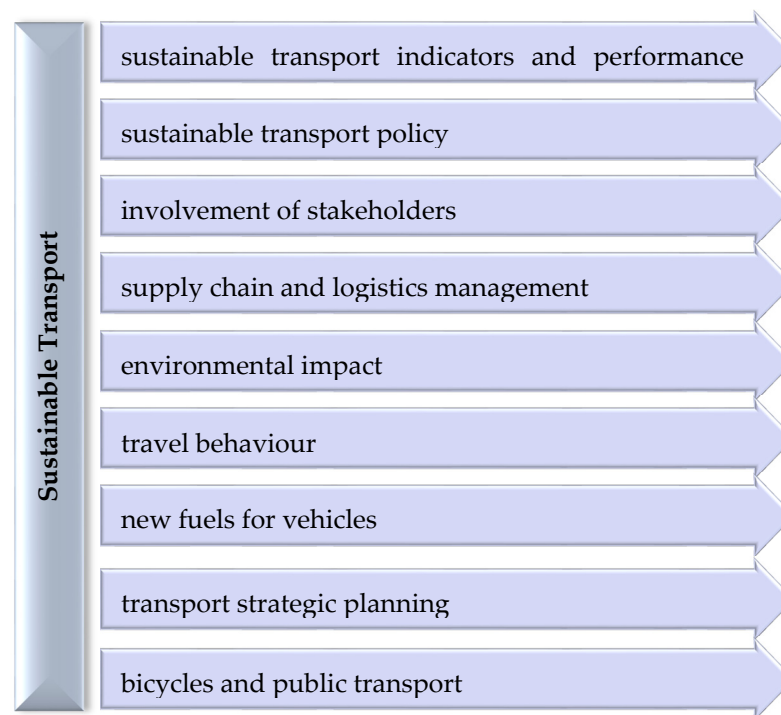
Sustainable Transport

sustainable transport indicators and performance

sustainable transport policy

involvement of stakeholders

supply chain and logistics management

environmental impact

travel behaviour

new fuels for vehicles

transport strategic planning

bicycles and public transport